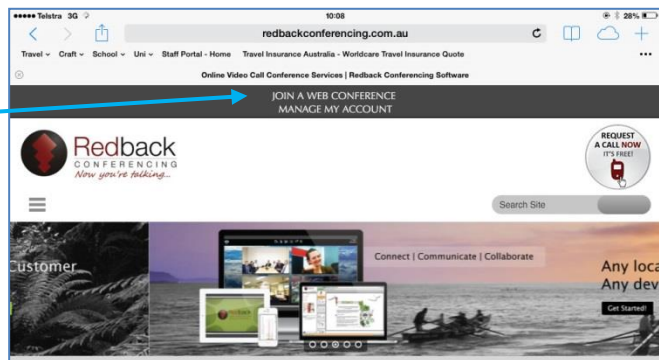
●●●●● Telstra 3G
10:08
28%
redbackconferencing.com.au
Travel ⌄ Craft ⌄ School ⌄ Uni ⌄ Staff Portal - Home Travel Insurance Australia - Worldcare Travel Insurance Quote
Online Video Call Conference Services | Redback Conferencing Software
JOIN A WEB CONFERENCE
MANAGE MY ACCOUNT

Redback
CONFERENCING
Now you're talking...

REQUEST A CALL NOW IT'S FREE!

Search Site

Customer

Connect | Communicate | Collaborate

Any loca
Any dev

Get Started!